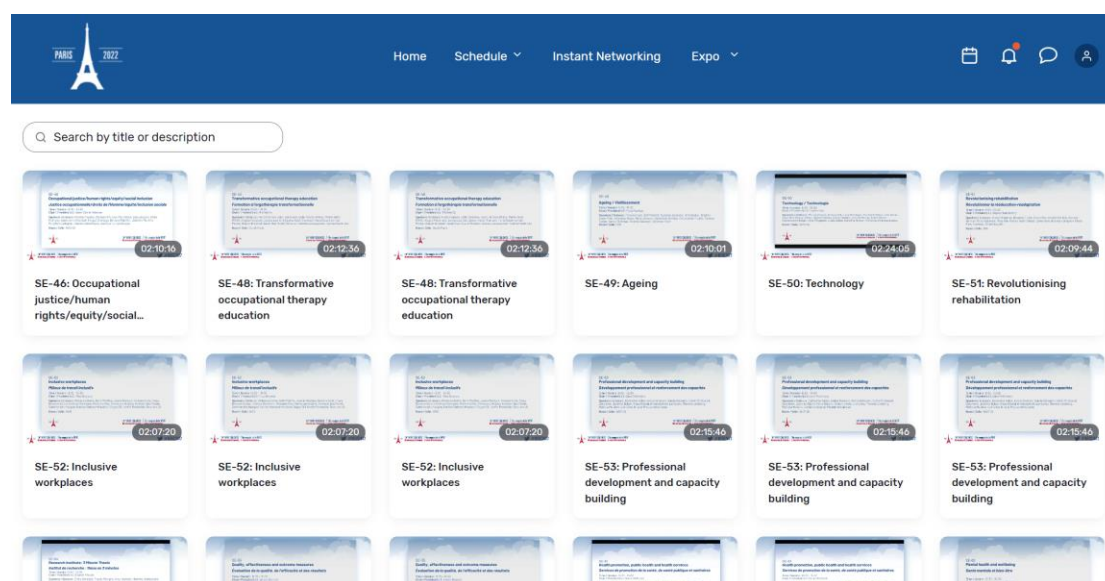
PARIS 2022

Home Schedule Instant Networking Expo

Search by title or description

02:10:16
SE-46: Occupational justice/human rights/equity/social...

02:12:36
SE-48: Transformative occupational therapy education

02:12:36
SE-48: Transformative occupational therapy education

02:10:01
SE-49: Ageing

02:24:05
SE-50: Technology

02:09:44
SE-51: Revolutionising rehabilitation

02:07:20
SE-52: Inclusive workplaces

02:07:20
SE-52: Inclusive workplaces

02:07:20
SE-52: Inclusive workplaces

02:15:46
SE-53: Professional development and capacity building

02:15:46
SE-53: Professional development and capacity building

02:15:46
SE-53: Professional development and capacity building